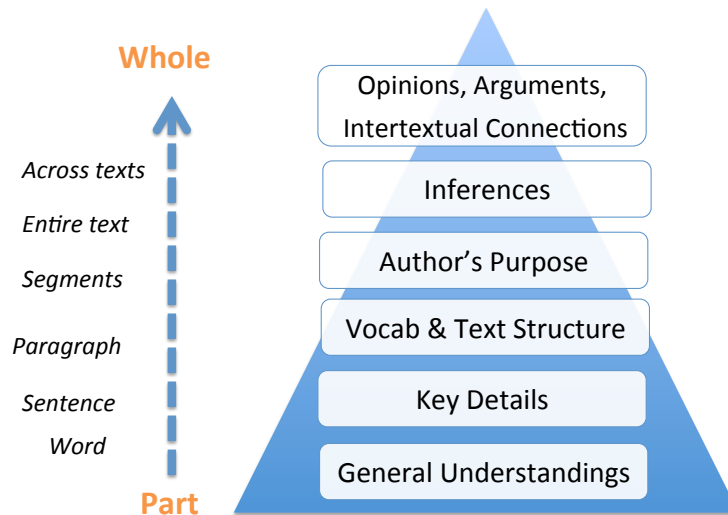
Whole

Across texts

Entire text

Segments

Paragraph

Sentence

Word

Part

Opinions, Arguments, Intertextual Connections

Inferences

Author's Purpose

Vocab & Text Structure

Key Details

General Understandings